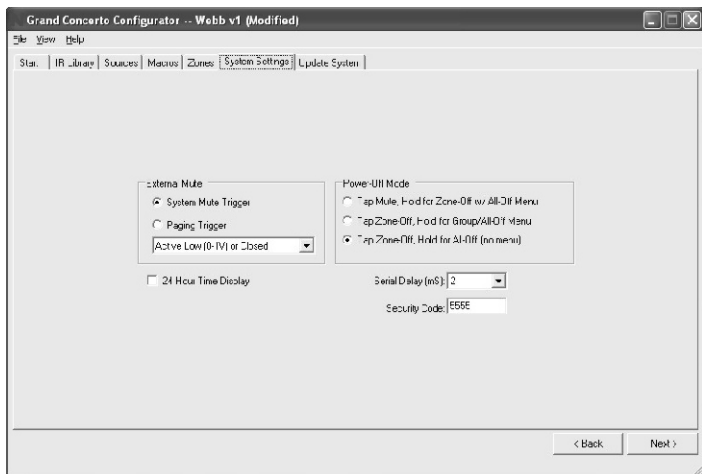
Grand Concerto Configurator -- Webb v1 (Modified)

File View Help

Start | IR Library | Sources | Macros | Zones | System Settings | Update System

External Mute

System Mute Trigger

Paging Trigger

Active Low (0-1V) or Closed

24 Hour Time Display

Power-Off Mode

Tap Mute, Hold for Zone-Off w/ All-Off Menu

Tap Zone-Off, Hold for Group/All-Off Menu

Tap Zone-Off, Hold for All-Off (no menu)

Serial Delay (mS): 2

Security Code: 5555

< Back

Next >